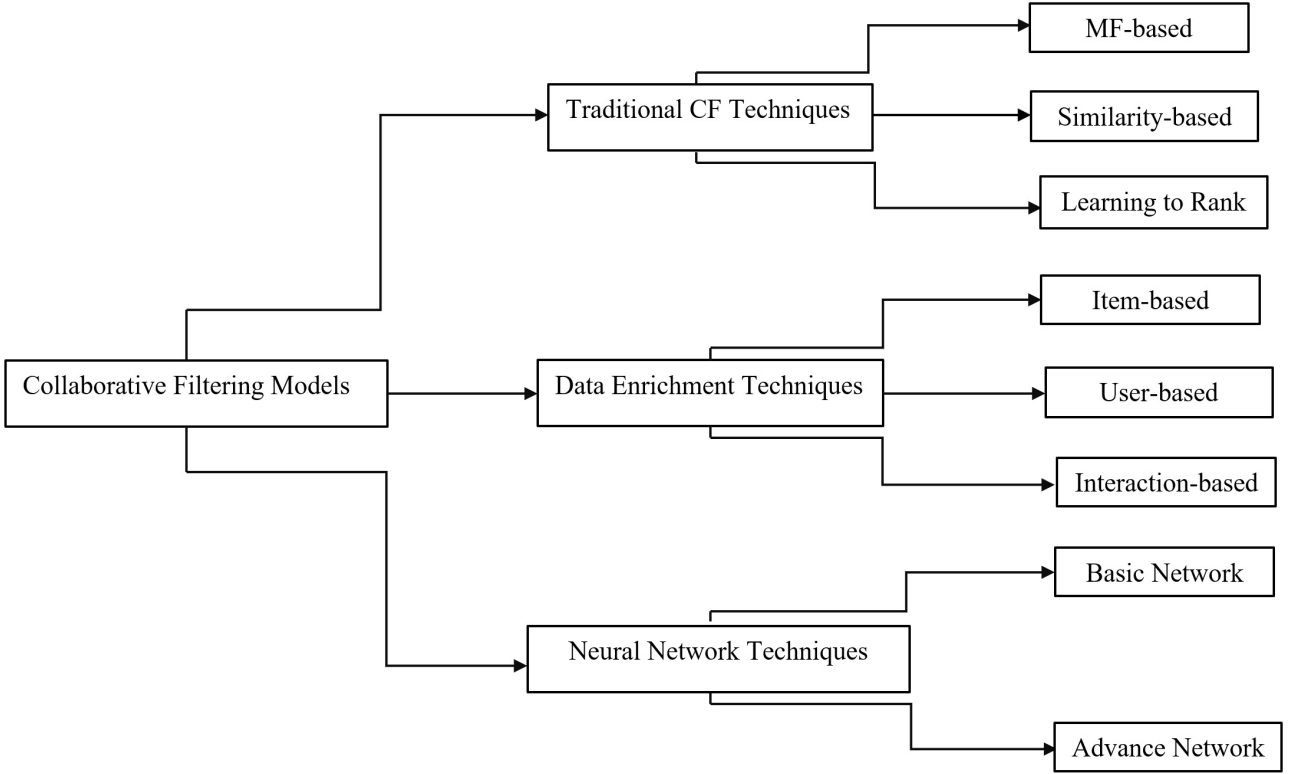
Collaborative Filtering Models

Traditional CF Techniques

MF-based

Similarity-based

Learning to Rank

Data Enrichment Techniques

Item-based

User-based

Interaction-based

Neural Network Techniques

Basic Network

Advance Network